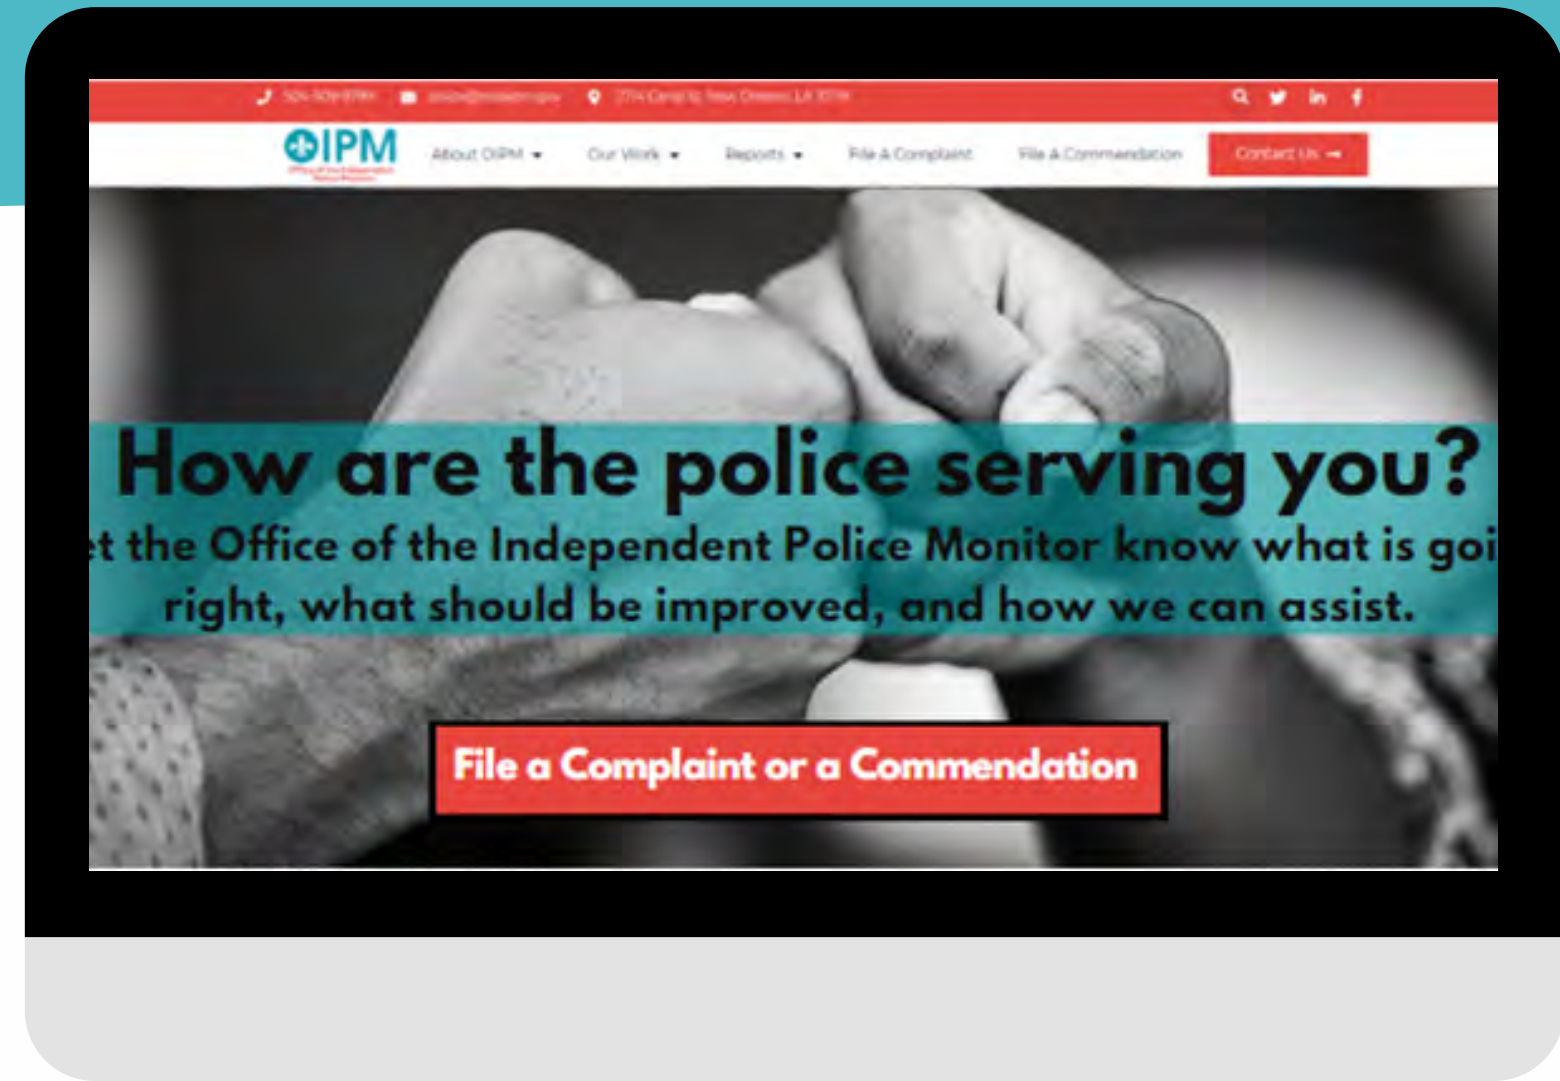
504-309-9799 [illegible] 2714 Canal St, New Orleans, LA 70119

OIPM

About OIPM Our Work Reports File A Complaint File A Commendation Contact Us

How are the police serving you?

t the Office of the Independent Police Monitor know what is goi right, what should be improved, and how we can assist.

File a Complaint or a Commendation